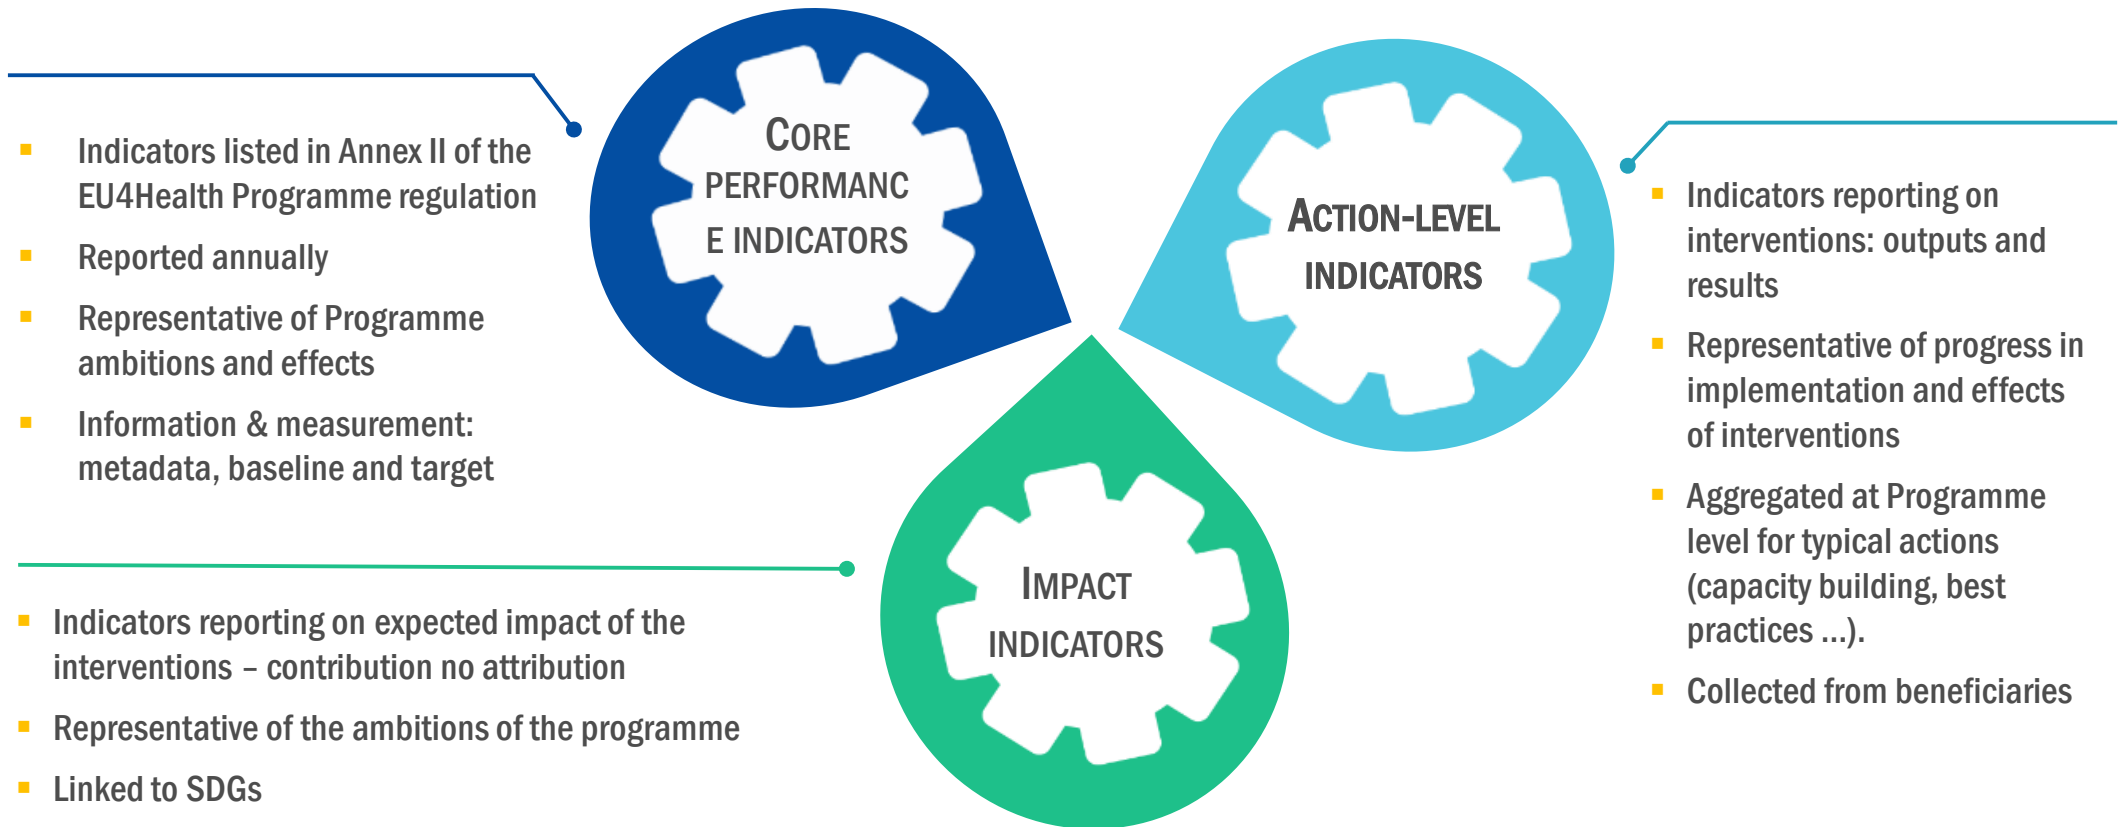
CORE PERFORMANCE INDICATORS

- Indicators listed in Annex II of the EU4Health Programme regulation
- Reported annually
- Representative of Programme ambitions and effects
- Information & measurement: metadata, baseline and target

ACTION-LEVEL INDICATORS

- Indicators reporting on interventions: outputs and results
- Representative of progress in implementation and effects of interventions
- Aggregated at Programme level for typical actions (capacity building, best practices ...).
- Collected from beneficiaries

IMPACT INDICATORS

- Indicators reporting on expected impact of the interventions – contribution no attribution
- Representative of the ambitions of the programme
- Linked to SDGs